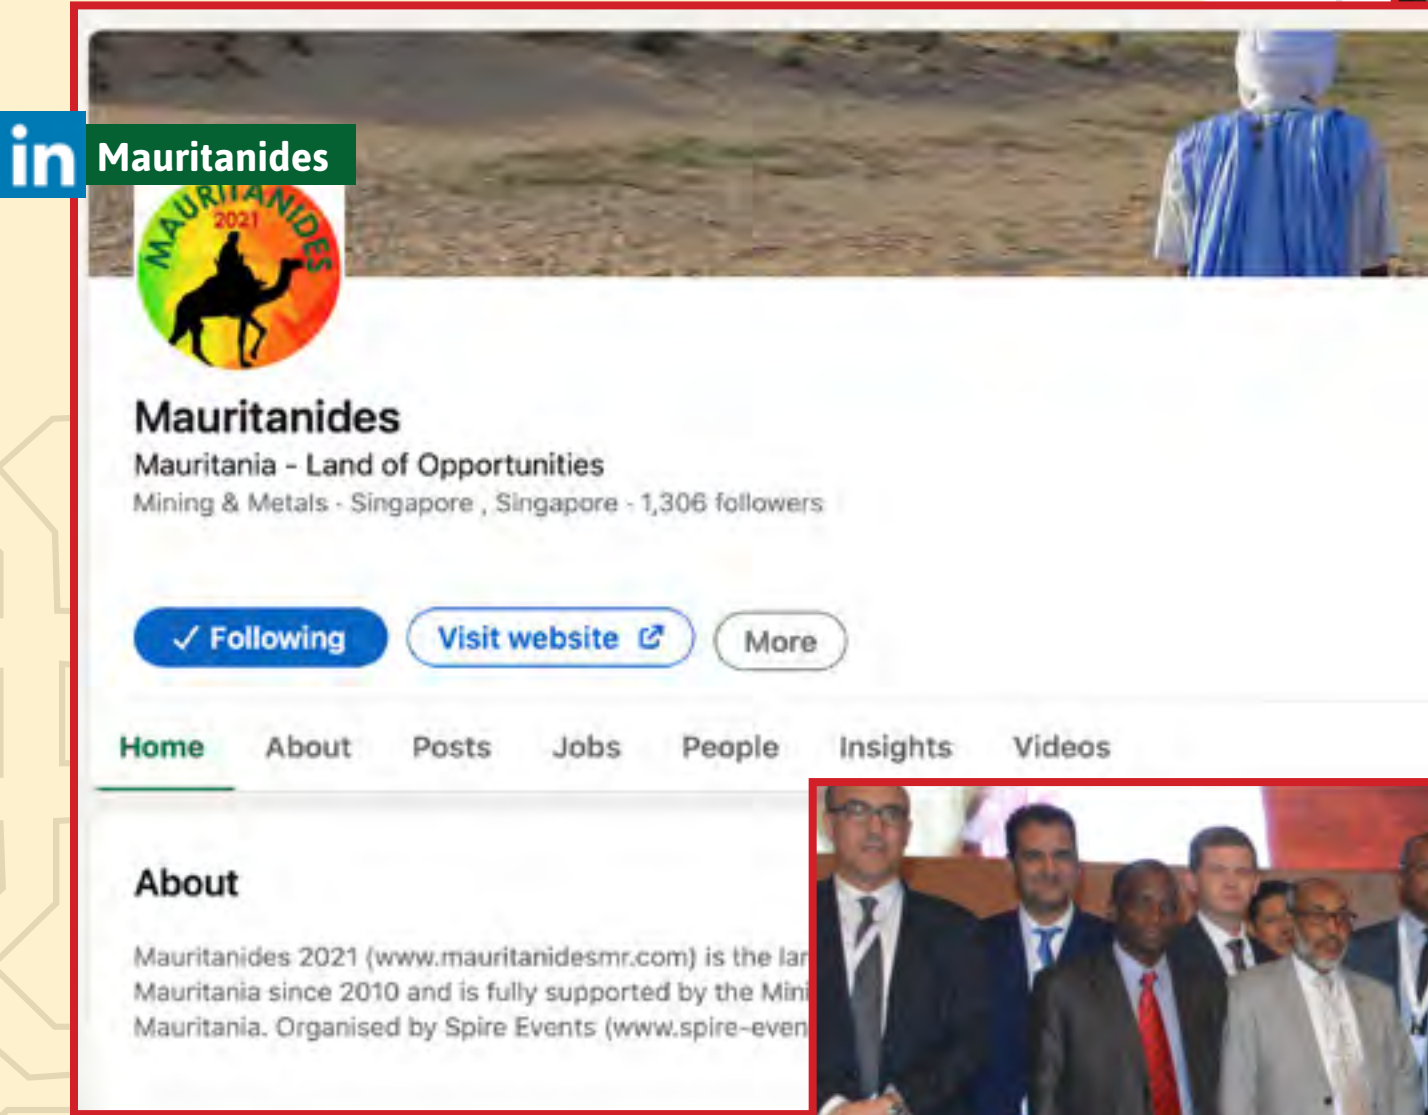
in Mauritanides

MAURITANIDES 2021

Mauritanides

Mauritania - Land of Opportunities

Mining & Metals · Singapore , Singapore · 1,306 followers

✓ Following

Visit website

More

Home About Posts Jobs People Insights Videos

About

Mauritanides 2021 (www.mauritanidesmr.com) is the lar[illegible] Mauritania since 2010 and is fully supported by the Mini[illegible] Mauritania. Organised by Spire Events (www.spire-even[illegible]